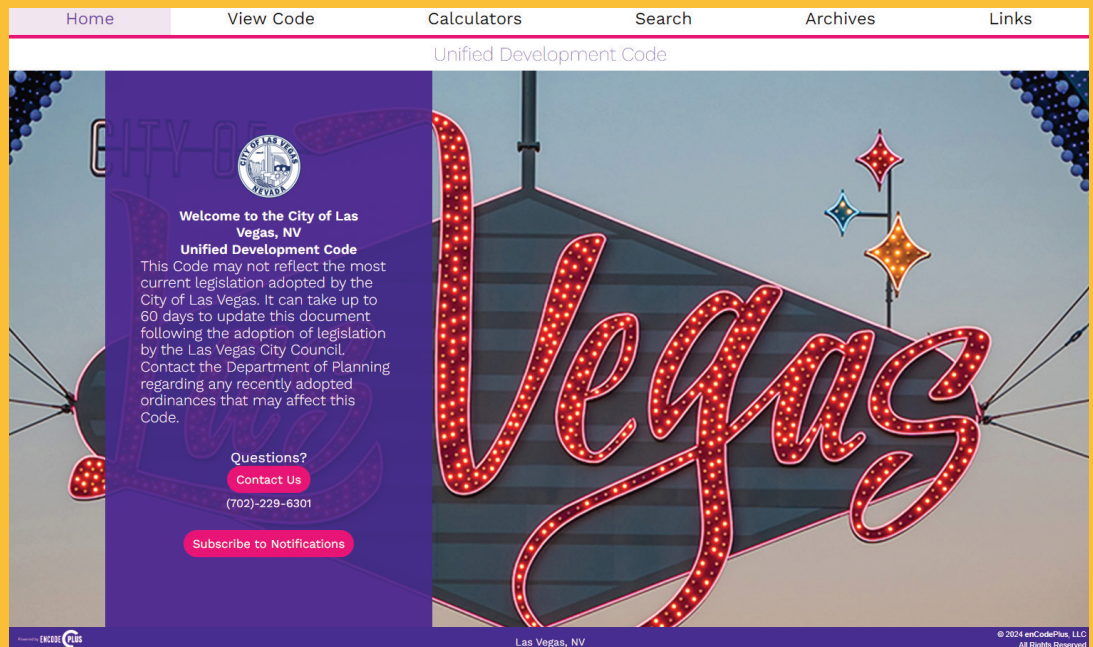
Home View Code Calculators Search Archives Links

Unified Development Code

CITY OF LAS VEGAS NEVADA

Welcome to the City of Las Vegas, NV
Unified Development Code

This Code may not reflect the most current legislation adopted by the City of Las Vegas. It can take up to 60 days to update this document following the adoption of legislation by the Las Vegas City Council. Contact the Department of Planning regarding any recently adopted ordinances that may affect this Code.

Questions?

Contact Us

(702)-229-6301

Subscribe to Notifications

CITY OF

Vegas

Powered by ENCODE PLUS

Las Vegas, NV

© 2024 enCodePlus, LLC
All Rights Reserved